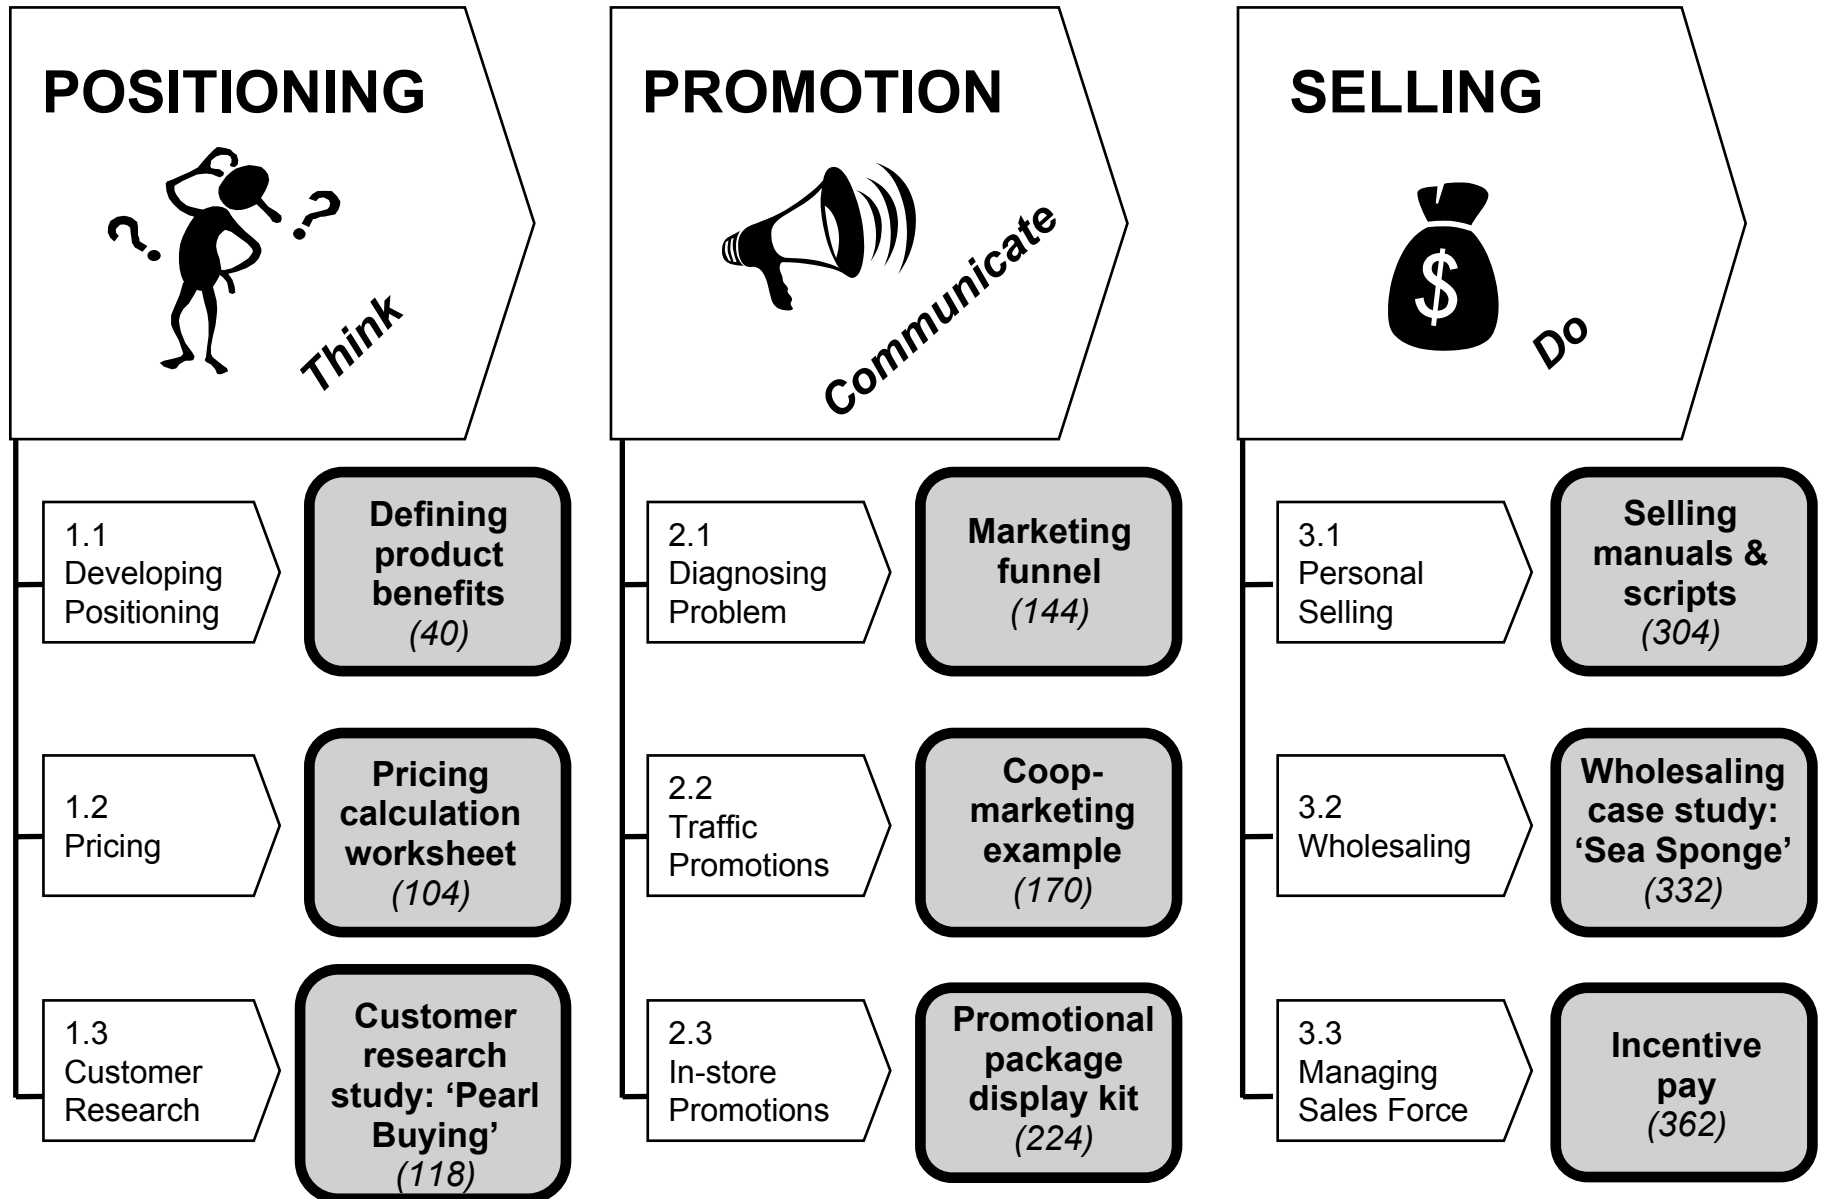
POSITIONING

Think

1.1 Developing Positioning

Defining product benefits (40)

1.2 Pricing

Pricing calculation worksheet (104)

1.3 Customer Research

Customer research study: 'Pearl Buying' (118)

PROMOTION

Communicate

2.1 Diagnosing Problem

Marketing funnel (144)

2.2 Traffic Promotions

Coop-marketing example (170)

2.3 In-store Promotions

Promotional package display kit (224)

SELLING

$

Do

3.1 Personal Selling

Selling manuals & scripts (304)

3.2 Wholesaling

Wholesaling case study: 'Sea Sponge' (332)

3.3 Managing Sales Force

Incentive pay (362)